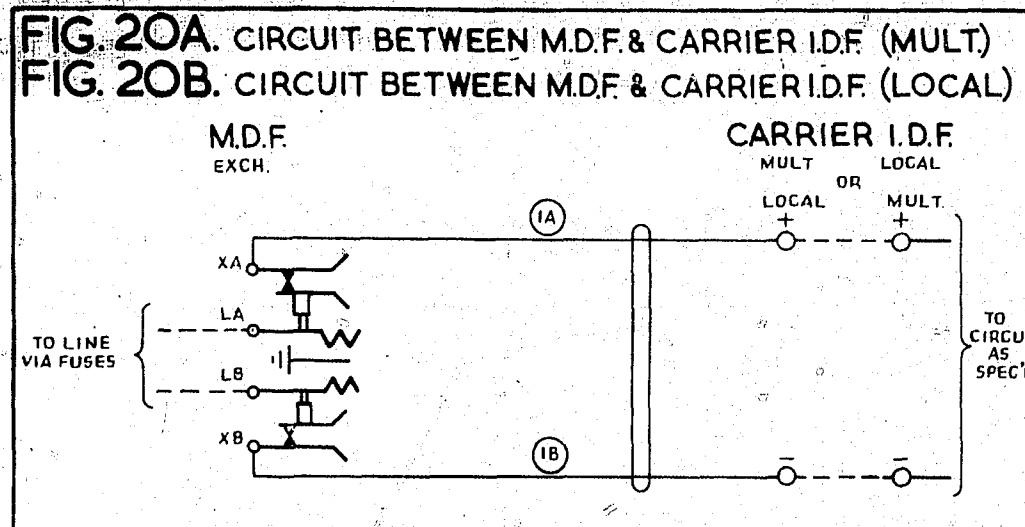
FIG. 20A. CIRCUIT BETWEEN M.D.F. & CARRIER I.D.F. (MULT)
FIG. 20B. CIRCUIT BETWEEN M.D.F. & CARRIER I.D.F. (LOCAL)

M.D.F.
EXCH.

CARRIER I.D.F.
MULT OR LOCAL
LOCAL MULT.

(1A)
(1B)

XA
LA
LB
XB

TO LINE VIA FUSES

+ +
− −

TO CIRCU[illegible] AS SPEC'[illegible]